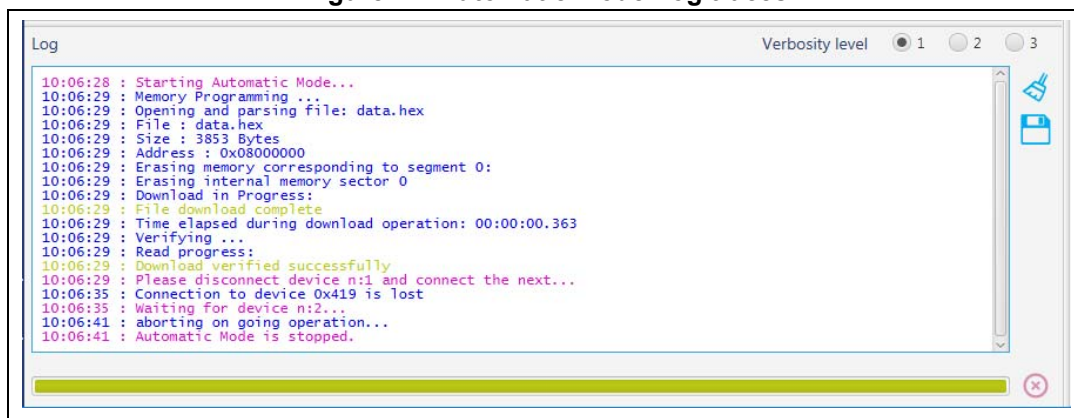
Log

Verbosity level 1 2 3

10:06:28 : Starting Automatic Mode...
10:06:29 : Memory Programming ...
10:06:29 : Opening and parsing file: data.hex
10:06:29 : File : data.hex
10:06:29 : Size : 3853 Bytes
10:06:29 : Address : 0x08000000
10:06:29 : Erasing memory corresponding to segment 0:
10:06:29 : Erasing internal memory sector 0
10:06:29 : Download in Progress:
10:06:29 : File download complete
10:06:29 : Time elapsed during download operation: 00:00:00.363
10:06:29 : Verifying ...
10:06:29 : Read progress:
10:06:29 : Download verified successfully
10:06:29 : Please disconnect device n:1 and connect the next...
10:06:35 : Connection to device 0x419 is lost
10:06:35 : Waiting for device n:2...
10:06:41 : aborting on going operation...
10:06:41 : Automatic Mode is stopped.